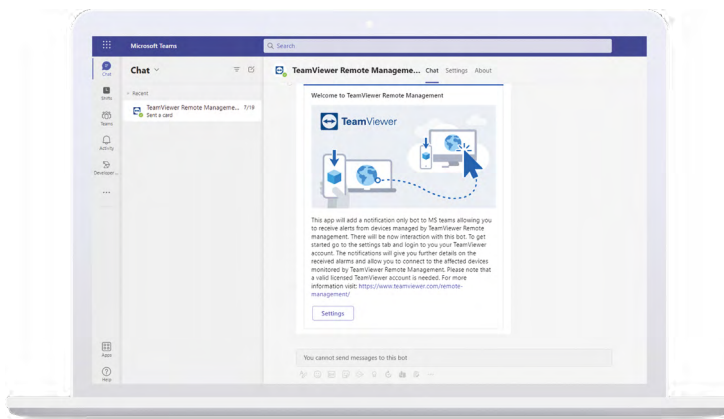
Microsoft Teams

Search

Chat

Shifts

Teams

Activity

Developer...

...

Apps

Help

Chat

Recent

TeamViewer Remote Manageme... 7/18
Sent a card

TeamViewer Remote Manageme... Chat Settings About

Welcome to TeamViewer Remote Management

TeamViewer

This app will add a notification only bot to MS teams allowing you to receive alerts from devices managed by TeamViewer Remote management. There will be now interaction with this bot. To get started go to the settings tab and login to you your TeamViewer account. The notifications will give you further details on the received alarms and allow you to connect to the affected devices monitored by TeamViewer Remote Management. Please note that a valid licensed TeamViewer account is needed. For more information visit: https://www.teamviewer.com/remote-management/

Settings

You cannot send messages to this bot